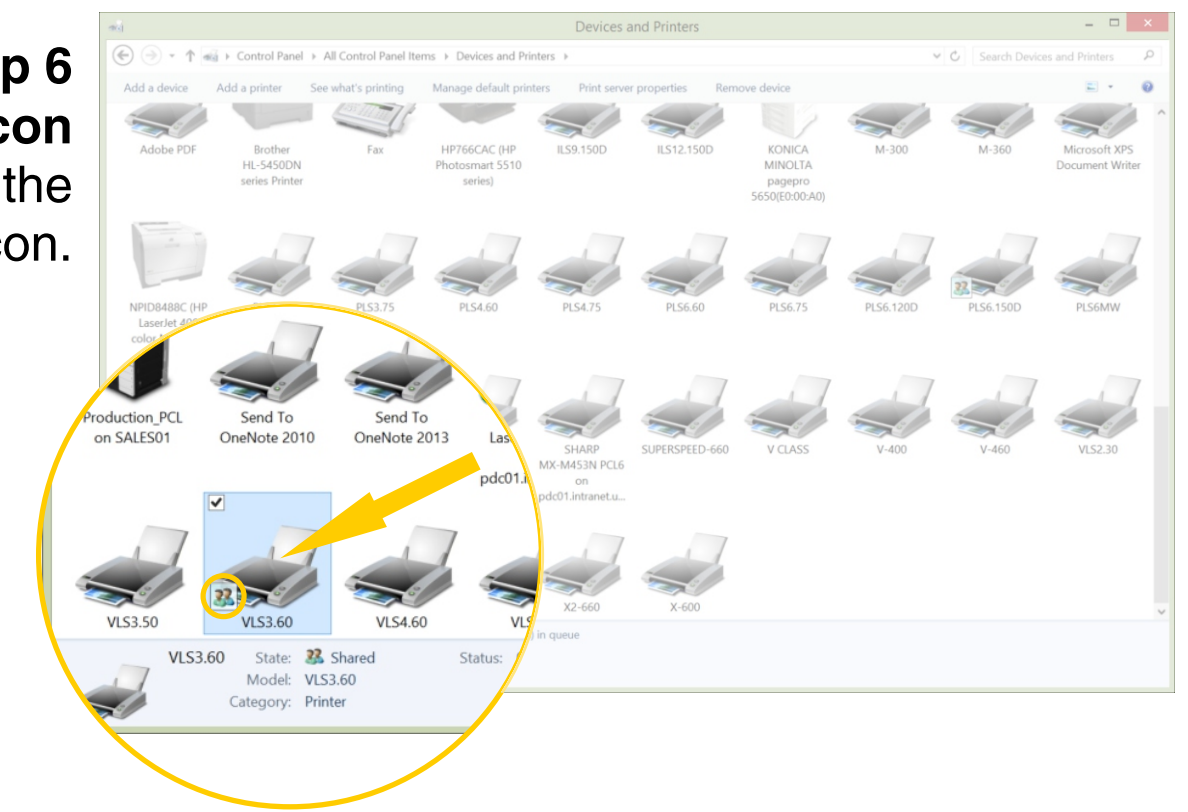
p 6
con
the
con.

Devices and Printers

Control Panel › All Control Panel Items › Devices and Printers ›

Search Devices and Printers

Add a device   Add a printer   See what's printing   Manage default printers   Print server properties   Remove device

Adobe PDF   Brother HL-5450DN series Printer   Fax   HP766CAC (HP Photosmart 5510 series)   ILS9.150D   ILS12.150D   KONICA MINOLTA pagepro 5650(E0:00:A0)   M-300   M-360   Microsoft XPS Document Writer

NPID8488C (HP LaserJet 40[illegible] color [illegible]   PLS3.75   PLS4.60   PLS4.75   PLS6.60   PLS6.75   PLS6.120D   PLS6.150D   PLS6MW

Production_PCL on SALES01   Send To OneNote 2010   Send To OneNote 2013   Las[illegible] pdc01.i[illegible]   SHARP MX-M453N PCL6 on pdc01.intranet.u...   SUPERSPEED-660   V CLASS   V-400   V-460   VLS2.30

VLS3.50   VLS3.60   VLS4.60   VL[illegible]   X2-660   X-600

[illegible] in queue

VLS3.60   State: Shared   Status:
Model: VLS3.60
Category: Printer